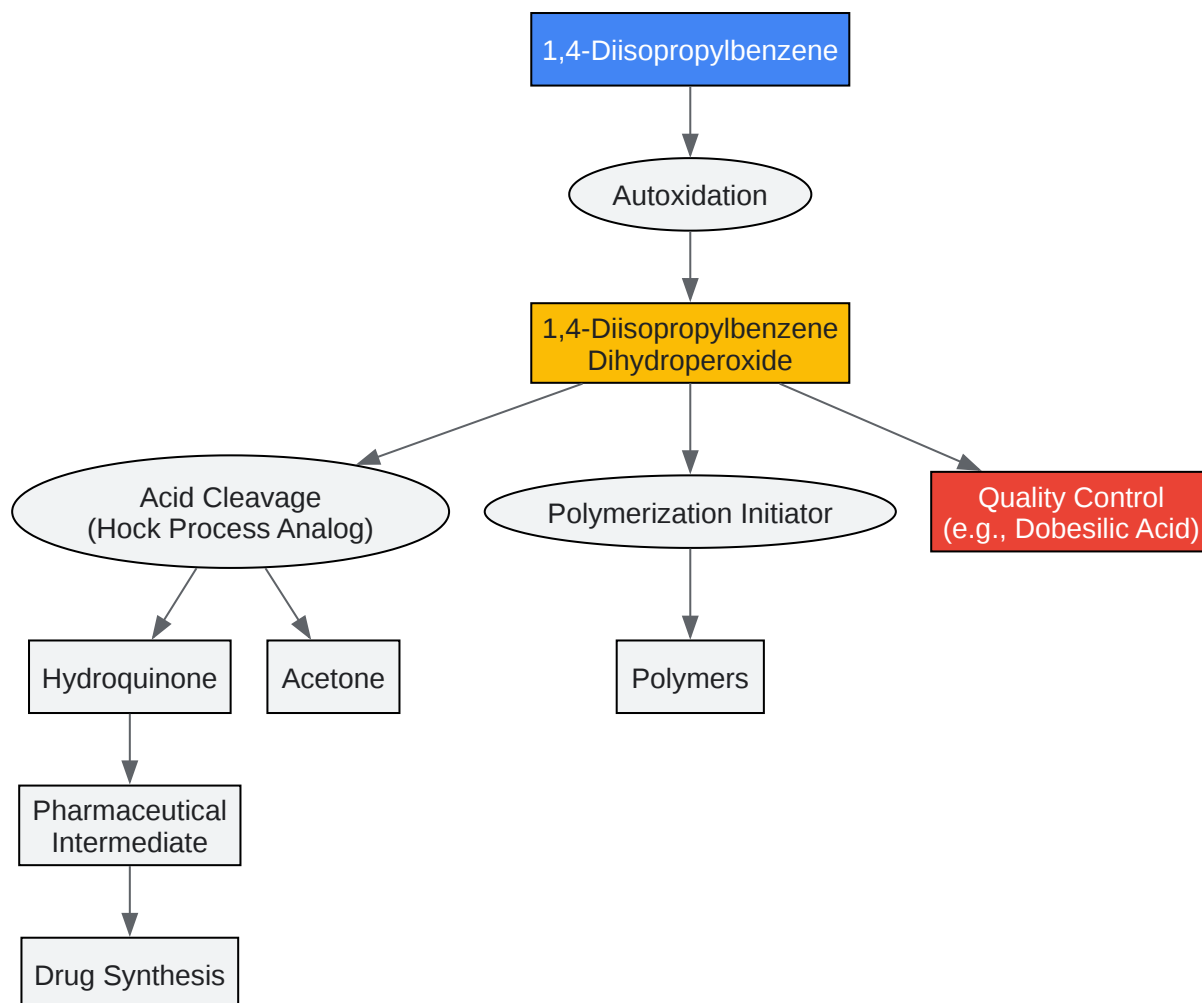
1,4-Diisopropylbenzene

Autoxidation

1,4-Diisopropylbenzene Dihydroperoxide

Acid Cleavage (Hock Process Analog)

Polymerization Initiator

Quality Control (e.g., Dobesilic Acid)

Hydroquinone

Acetone

Polymers

Pharmaceutical Intermediate

Drug Synthesis